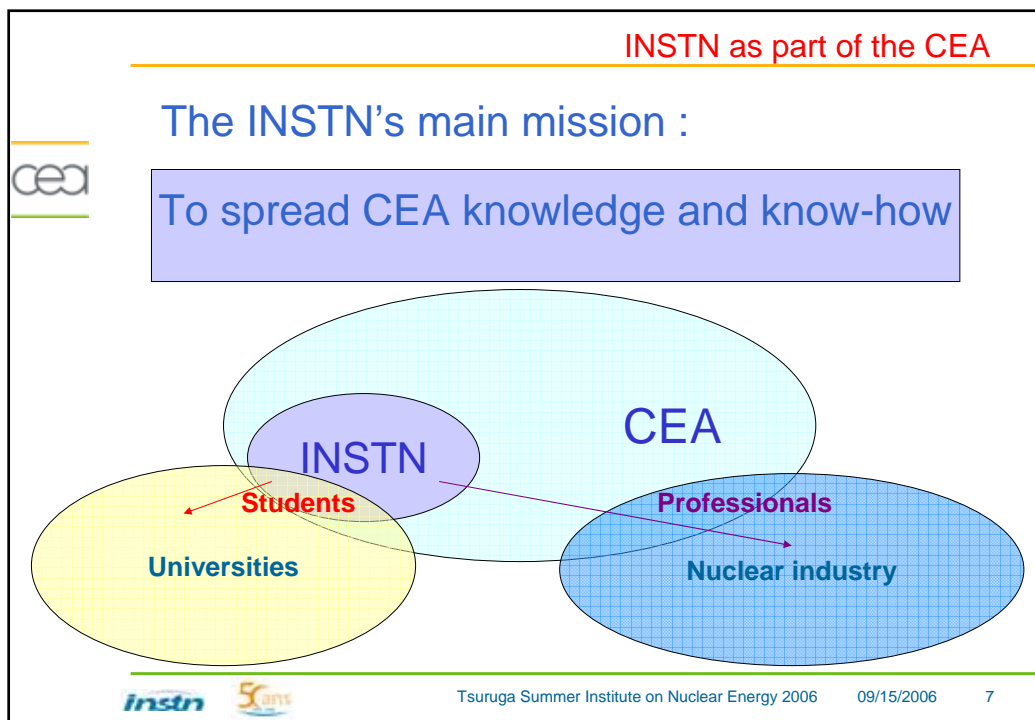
INSTN as part of the CEA

cea

The INSTN's main mission :

To spread CEA knowledge and know-how

CEA

INSTN

Students

Professionals

Universities

Nuclear industry

instn 50 ans

Tsuruga Summer Institute on Nuclear Energy 2006 09/15/2006 7